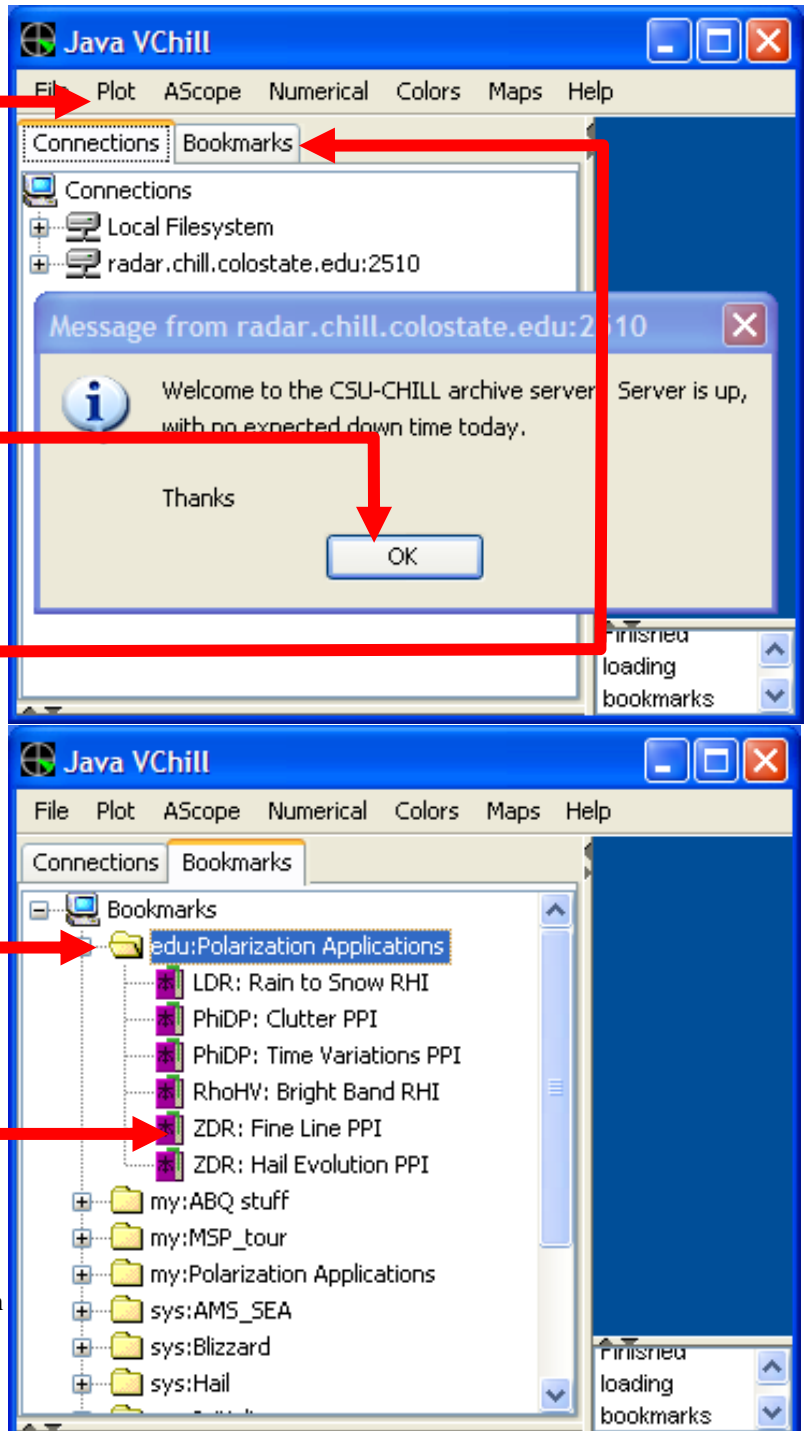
Java VChill

File Plot AScope Numerical Colors Maps Help

Connections Bookmarks

Connections
Local Filesystem
radar.chill.colostate.edu:2510

Message from radar.chill.colostate.edu:2510

Welcome to the CSU-CHILL archive server. Server is up, with no expected down time today.

Thanks

OK

Finished loading bookmarks

Java VChill

File Plot AScope Numerical Colors Maps Help

Connections Bookmarks

Bookmarks
edu:Polarization Applications
LDR: Rain to Snow RHI
PhiDP: Clutter PPI
PhiDP: Time Variations PPI
RhoHV: Bright Band RHI
ZDR: Fine Line PPI
ZDR: Hail Evolution PPI
my:ABQ stuff
my:MSP_tour
my:Polarization Applications
sys:AMS_SEA
sys:Blizzard
sys:Hail

Finished loading bookmarks